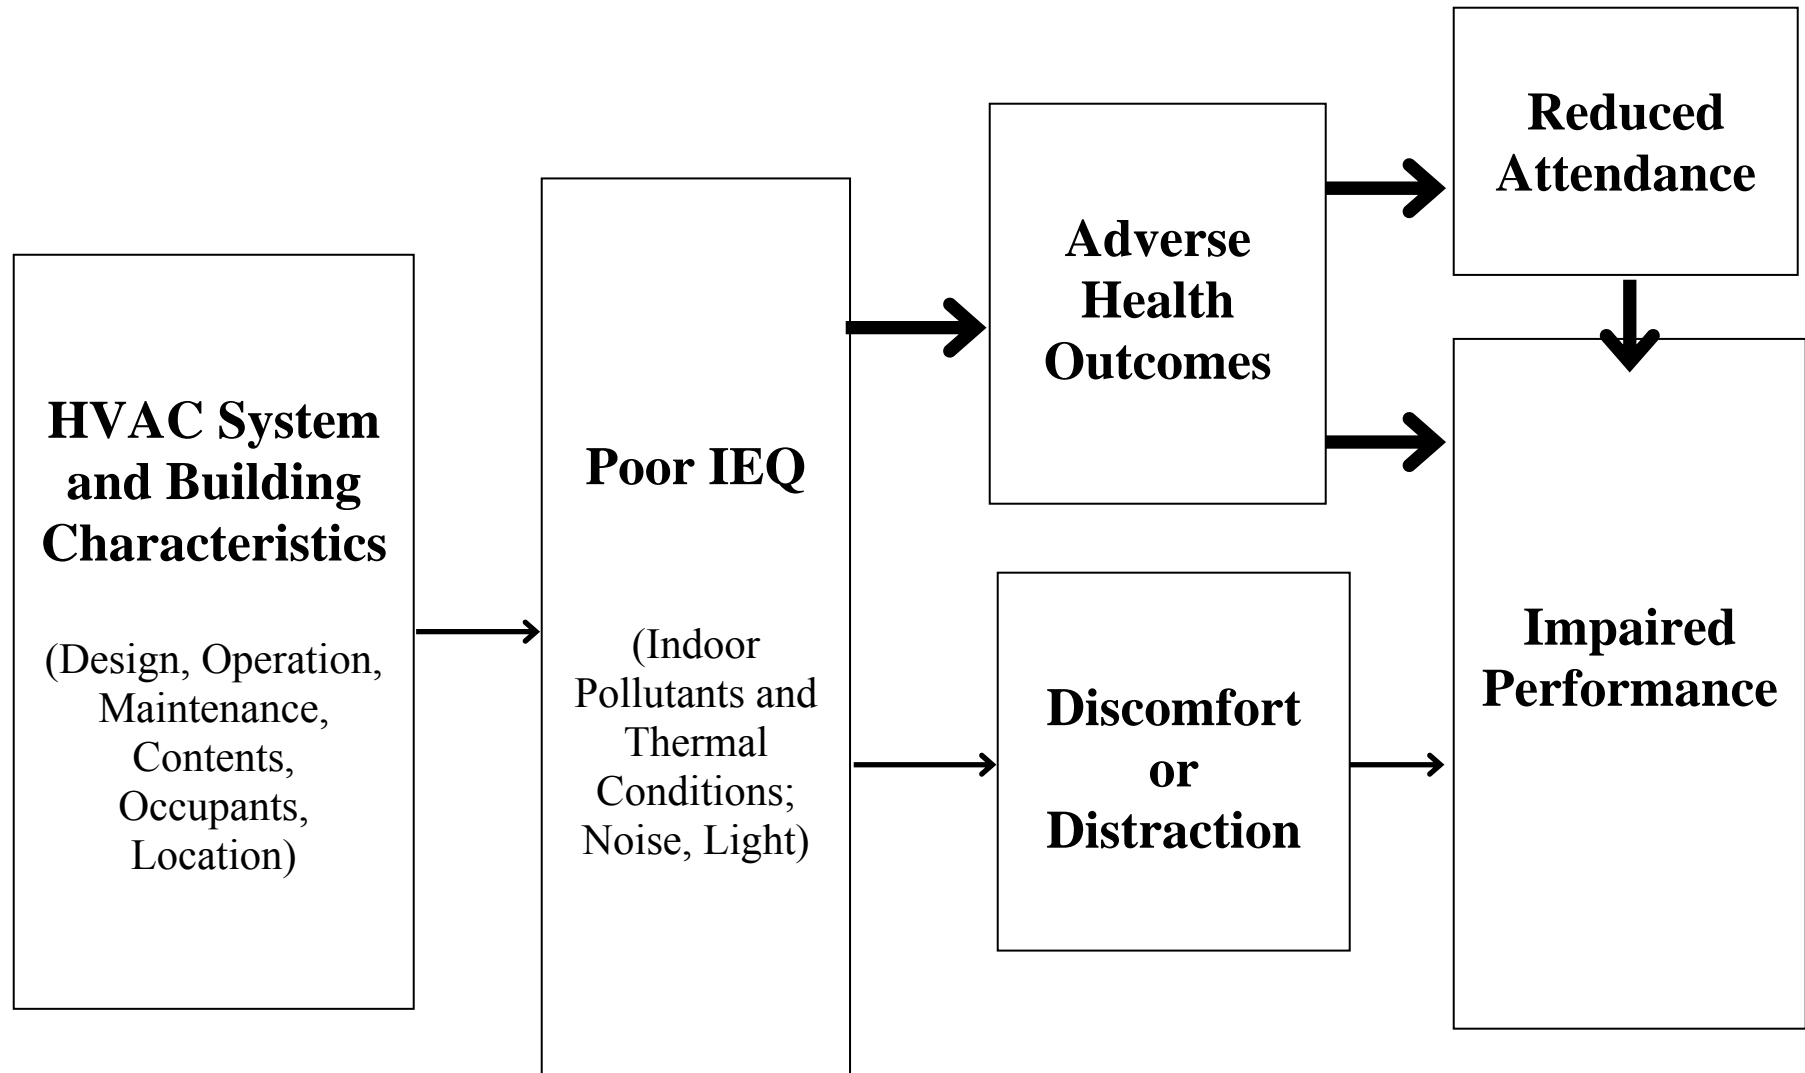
HVAC System and Building Characteristics

(Design, Operation, Maintenance, Contents, Occupants, Location)

Poor IEQ

(Indoor Pollutants and Thermal Conditions; Noise, Light)

Adverse Health Outcomes

Discomfort or Distraction

Reduced Attendance

Impaired Performance